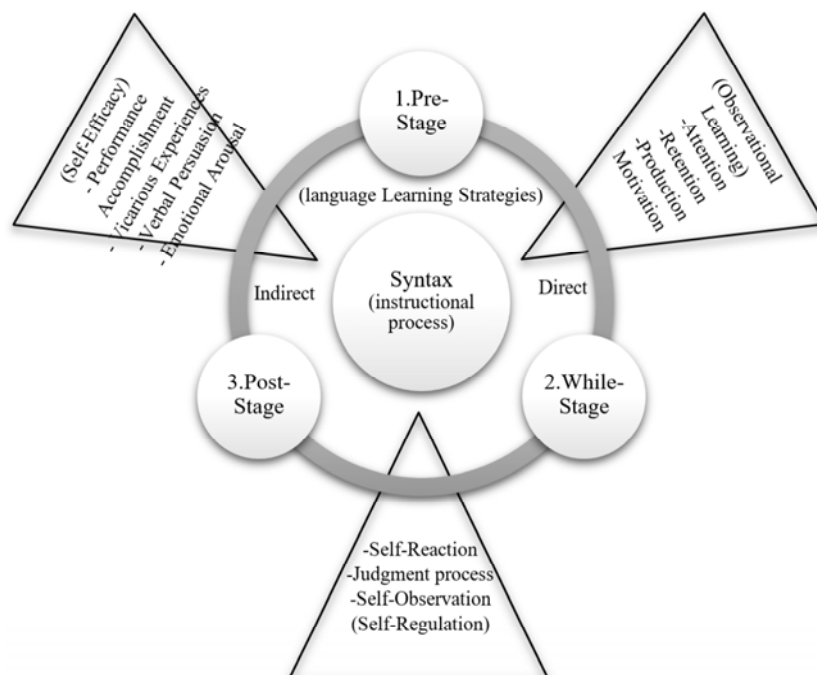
(Self-Efficacy)
- Performance Accomplishment
- Vicarious Experiences
- Verbal Persuasion
- Emotional Arousal

1.Pre-Stage

(Observational Learning)
-Attention
-Retention
-Production
Motivation

(language Learning Strategies)

Indirect

Syntax (instructional process)

Direct

3.Post-Stage

2.While-Stage

-Self-Reaction
-Judgment process
-Self-Observation
(Self-Regulation)